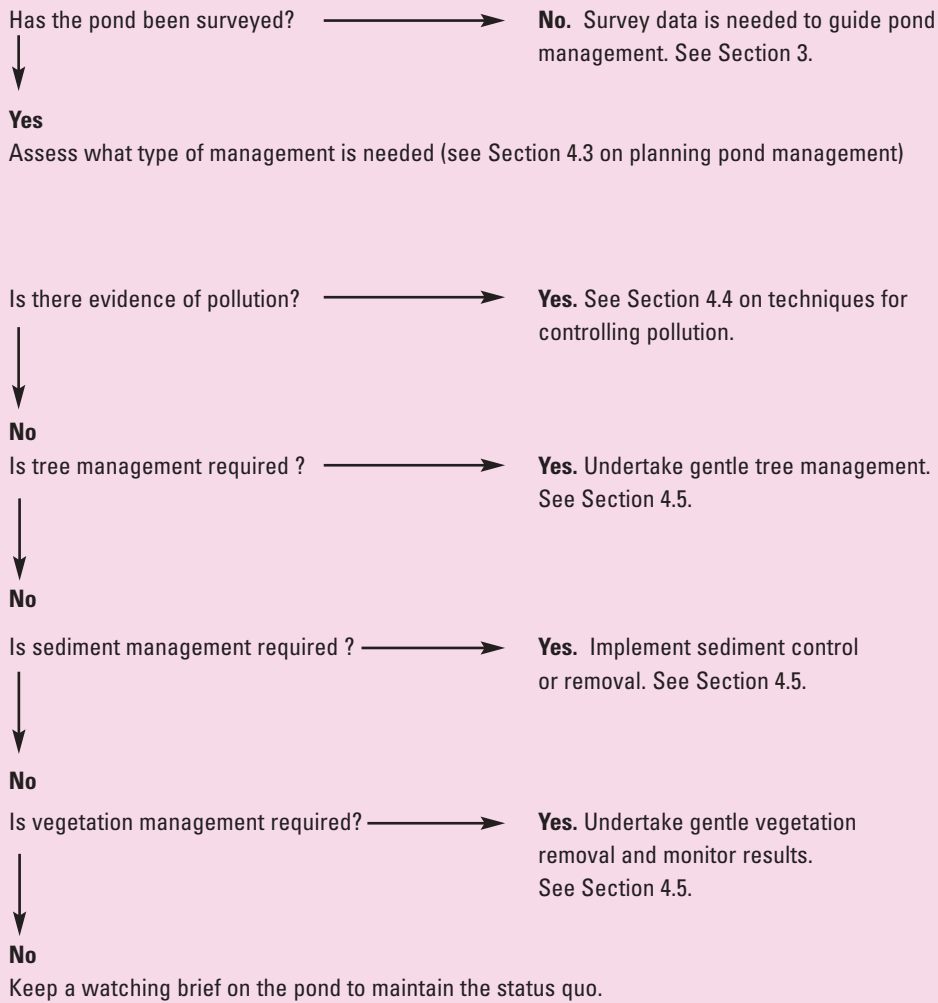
Has the pond been surveyed?

No. Survey data is needed to guide pond management. See Section 3.

Yes
Assess what type of management is needed (see Section 4.3 on planning pond management)

Is there evidence of pollution?

Yes. See Section 4.4 on techniques for controlling pollution.

No
Is tree management required ?

Yes. Undertake gentle tree management. See Section 4.5.

No

Is sediment management required ?

Yes. Implement sediment control or removal. See Section 4.5.

No

Is vegetation management required?

Yes. Undertake gentle vegetation removal and monitor results. See Section 4.5.

No
Keep a watching brief on the pond to maintain the status quo.